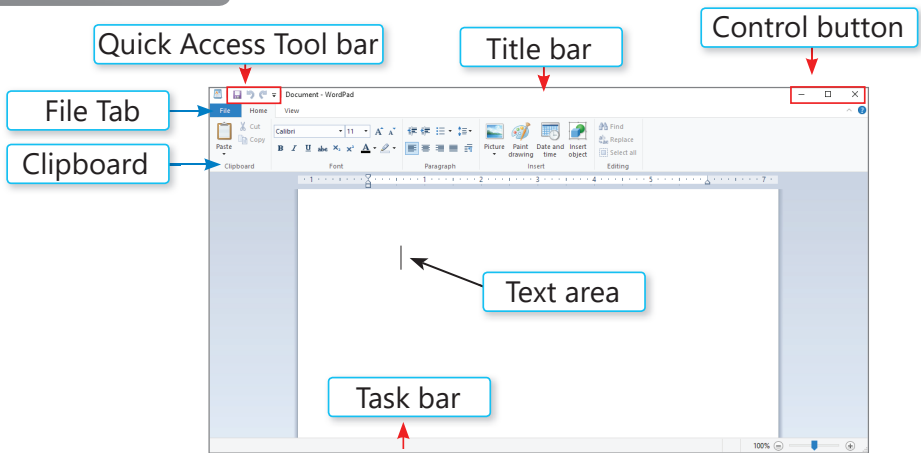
Quick Access Tool bar

Title bar

Control button

File Tab

Clipboard

Document - WordPad

File Home View

Cut
Copy
Paste
Clipboard

Calibri 11
B I U abc $X_2$ $X^2$ A
Font

Paragraph

Picture
Paint drawing
Date and time
Insert object
Insert

Find
Replace
Select all
Editing

1 2 3 4 5 6 7

Text area

Task bar

100%